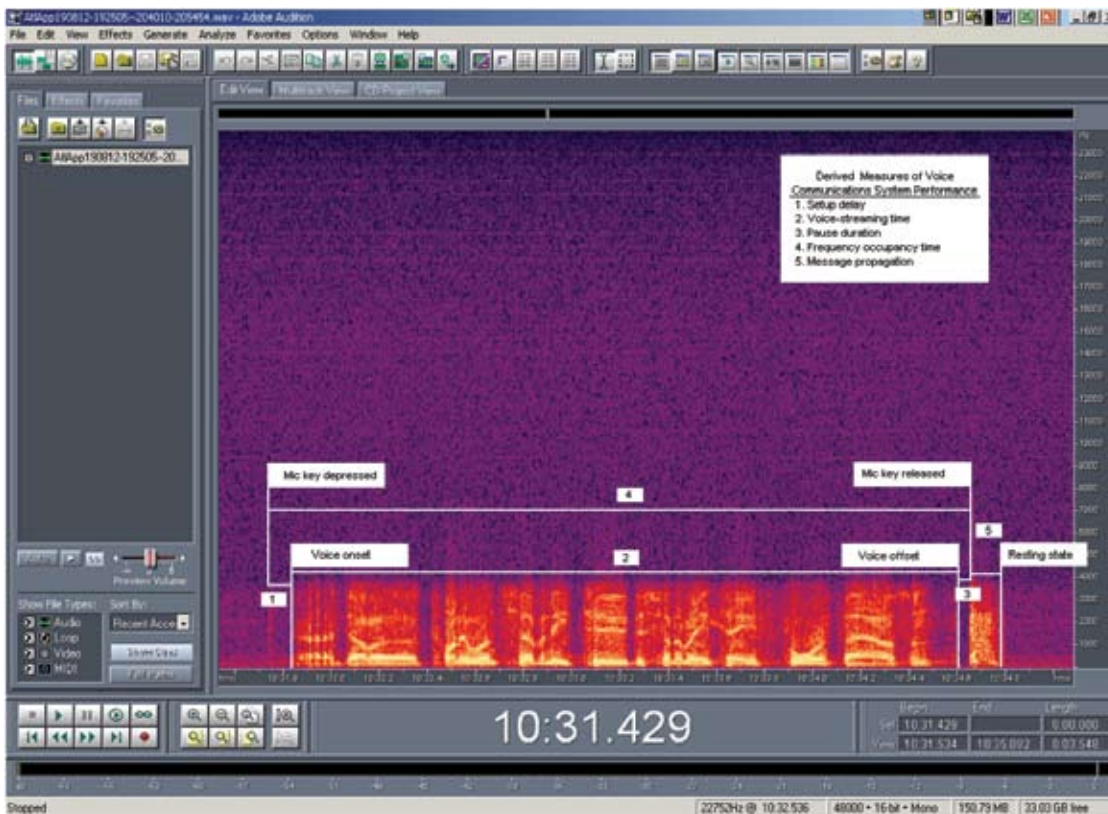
AllApp190812-192505-204010-205454.wav - Adobe Audition

File Edit View Effects Generate Analyze Favorites Options Window Help

Files Effects Favorites

AllApp190812-192505-20...

Edit View Multitrack View CD Project View

Derived Measures of Voice Communications System Performance
1. Setup delay
2. Voice-streaming time
3. Pause duration
4. Frequency occupancy time
5. Message propagation

Mic key depressed

Mic key released

4

5

Voice onset

2

Voice offset

Resting state

1

3

Hz
23000
22000
21000
20000
19000
18000
17000
16000
15000
14000
13000
12000
11000
10000
9000
8000
7000
6000
5000
4000
3000
2000
1000

Preview Volume

Show File Types: Sort By:
Audio Recent Acce
Loop
Video
MIDI

10:31.429

Begin End Length
Sel 10:31.429 0:00.000
View 10:31.524 10:35.072 0:03.548

Stopped

22752Hz @ 10:32.536 48000 • 16-bit • Mono 150.79 MB 33.03 GB free